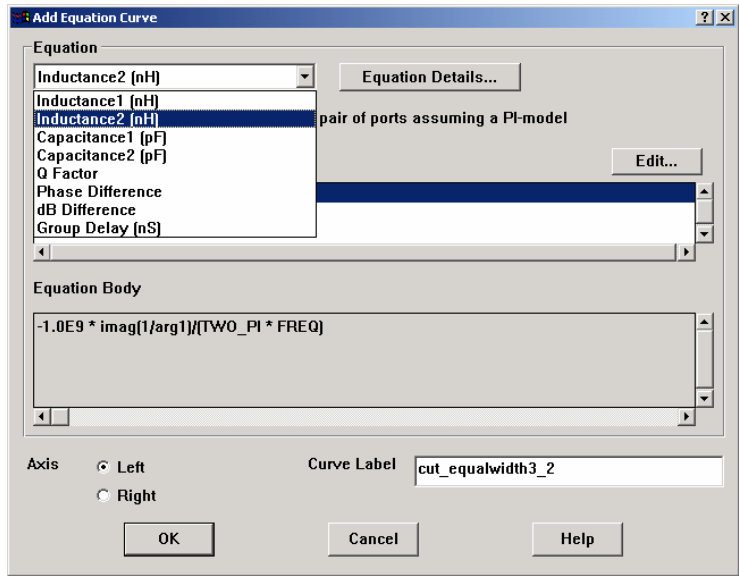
Add Equation Curve

?X

Equation

Inductance2 (nH)

Equation Details...

Inductance1 (nH)
Inductance2 (nH)
Capacitance1 (pF)
Capacitance2 (pF)
Q Factor
Phase Difference
dB Difference
Group Delay (nS)

pair of ports assuming a PI-model

Edit...

Equation Body

-1.0E9 * imag(1/arg1)/(TWO_PI * FREQ)

Axis

Left

Right

Curve Label

cut_equalwidth3_2

OK

Cancel

Help